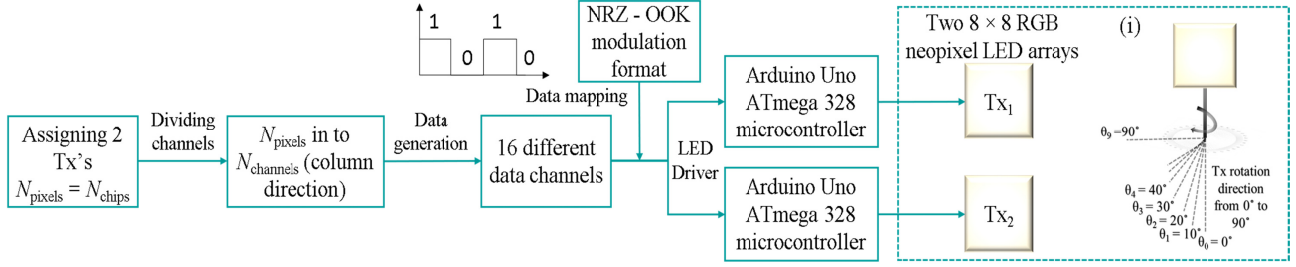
Assigning 2 Tx's $N_{\text{pixels}} = N_{\text{chips}}$

Dividing channels

$N_{\text{pixels}}$ in to $N_{\text{channels}}$ (column direction)

Data generation

1 0 1 0

Data mapping

NRZ - OOK modulation format

16 different data channels

LED Driver

Arduino Uno ATmega 328 microcontroller

Arduino Uno ATmega 328 microcontroller

Two 8 × 8 RGB neopixel LED arrays

$Tx_1$

$Tx_2$

(i)

$\theta_9 = 90^{\circ}$

$\theta_4 = 40^{\circ}$

$\theta_3 = 30^{\circ}$

$\theta_2 = 20^{\circ}$

$\theta_1 = 10^{\circ}$

$\theta_0 = 0^{\circ}$

Tx rotation direction from $0^{\circ}$ to $90^{\circ}$